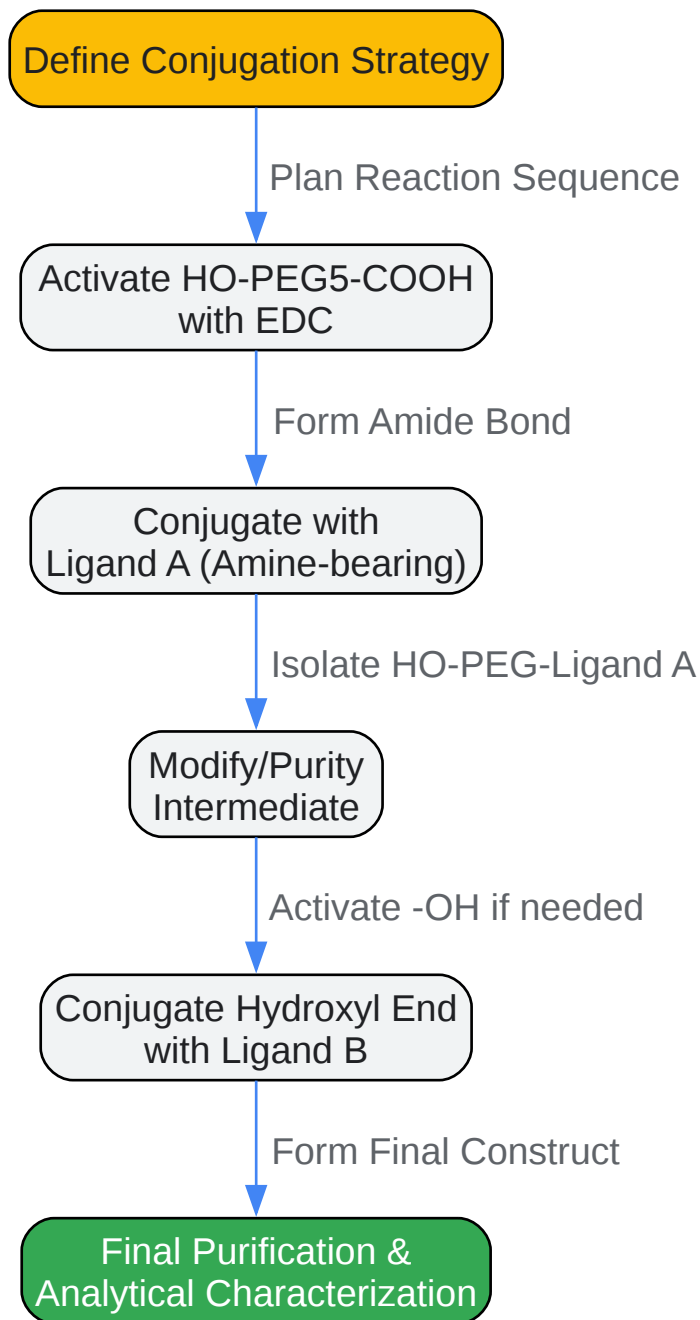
Define Conjugation Strategy

Plan Reaction Sequence

Activate HO-PEG5-COOH with EDC

Form Amide Bond

Conjugate with Ligand A (Amine-bearing)

Isolate HO-PEG-Ligand A

Modify/Purity Intermediate

Activate -OH if needed

Conjugate Hydroxyl End with Ligand B

Form Final Construct

Final Purification & Analytical Characterization